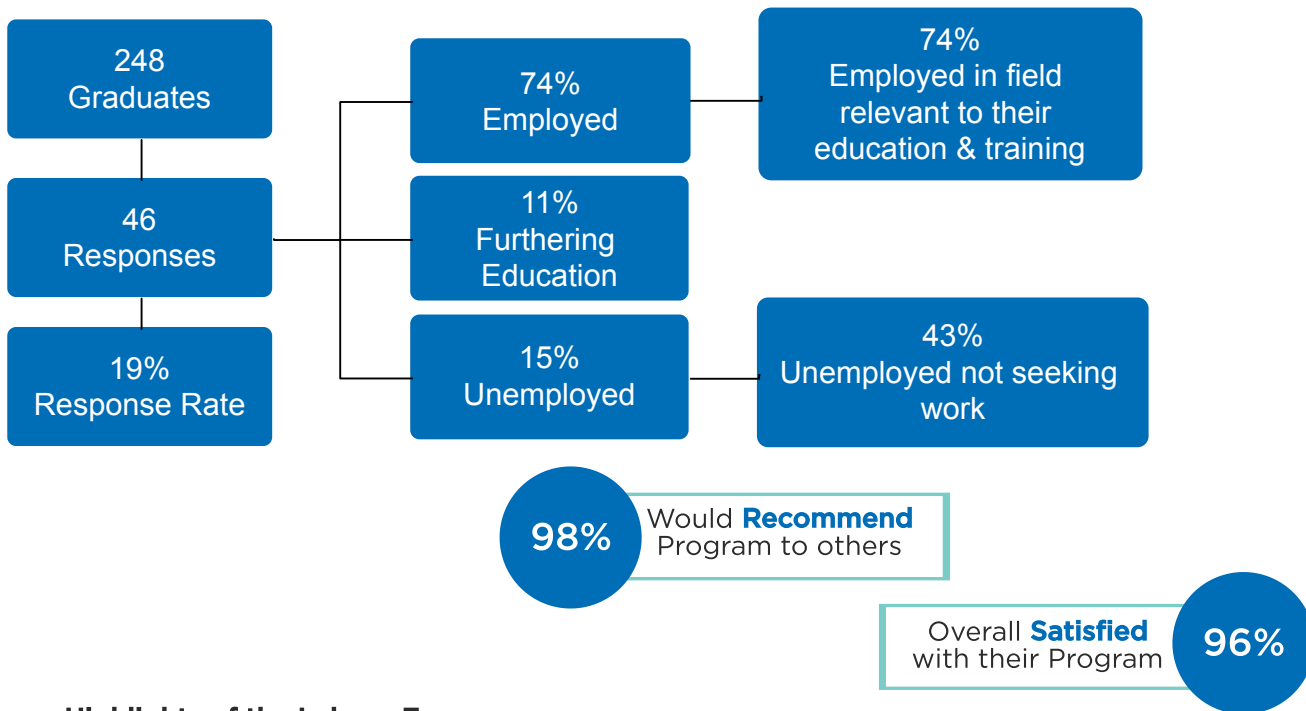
248
Graduates

46
Responses

19%
Response Rate

74%
Employed

11%
Furthering Education

15%
Unemployed

74%
Employed in field relevant to their education & training

43%
Unemployed not seeking work

98%
Would **Recommend** Program to others

Overall **Satisfied** with their Program
96%

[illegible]